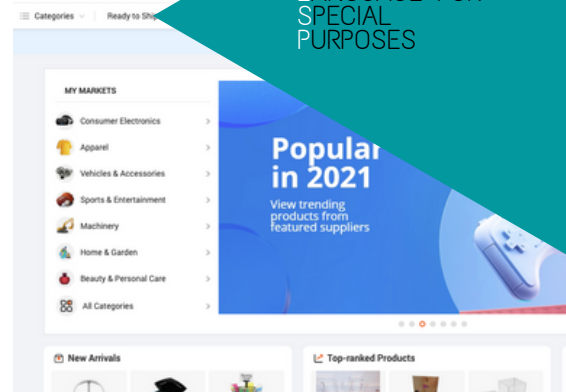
Categories
Ready to Ship

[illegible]
SPECIAL
PURPOSES

MY MARKETS
Consumer Electronics
Apparel
Vehicles & Accessories
Sports & Entertainment
Machinery
Home & Garden
Beauty & Personal Care
All Categories

Popular
in 2021
View trending products from featured suppliers

New Arrivals
Top-ranked Products